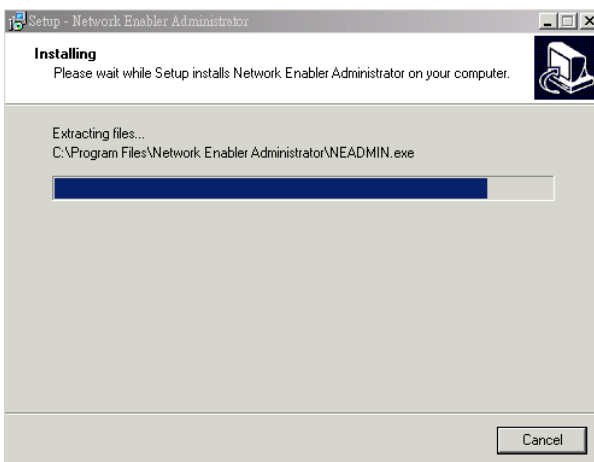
Setup - Network Enabler Administrator

Installing
Please wait while Setup installs Network Enabler Administrator on your computer.

Extracting files...
C:\Program Files\Network Enabler Administrator\NEADMIN.exe

Cancel